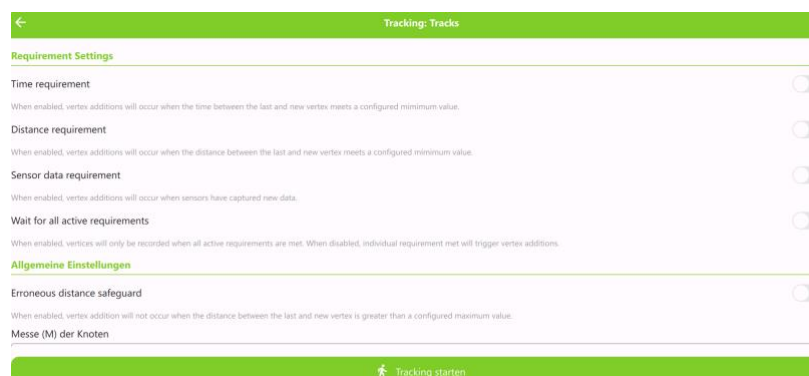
Tracking: Tracks

Requirement Settings

Time requirement

When enabled, vertex additions will occur when the time between the last and new vertex meets a configured mimimum value.

Distance requirement

When enabled, vertex additions will occur when the distance between the last and new vertex meets a configured mimimum value.

Sensor data requirement

When enabled, vertex additions will occur when sensors have captured new data.

Wait for all active requirements

When enabled, vertices will only be recorded when all active requirements are met. When disabled, individual requirement met will trigger vertex additions.

Allgemeine Einstellungen

Erroneous distance safeguard

When enabled, vertex addition will not occur when the distance between the last and new vertex is greater than a configured maximum value.

Messe (M) der Knoten

Tracking starten